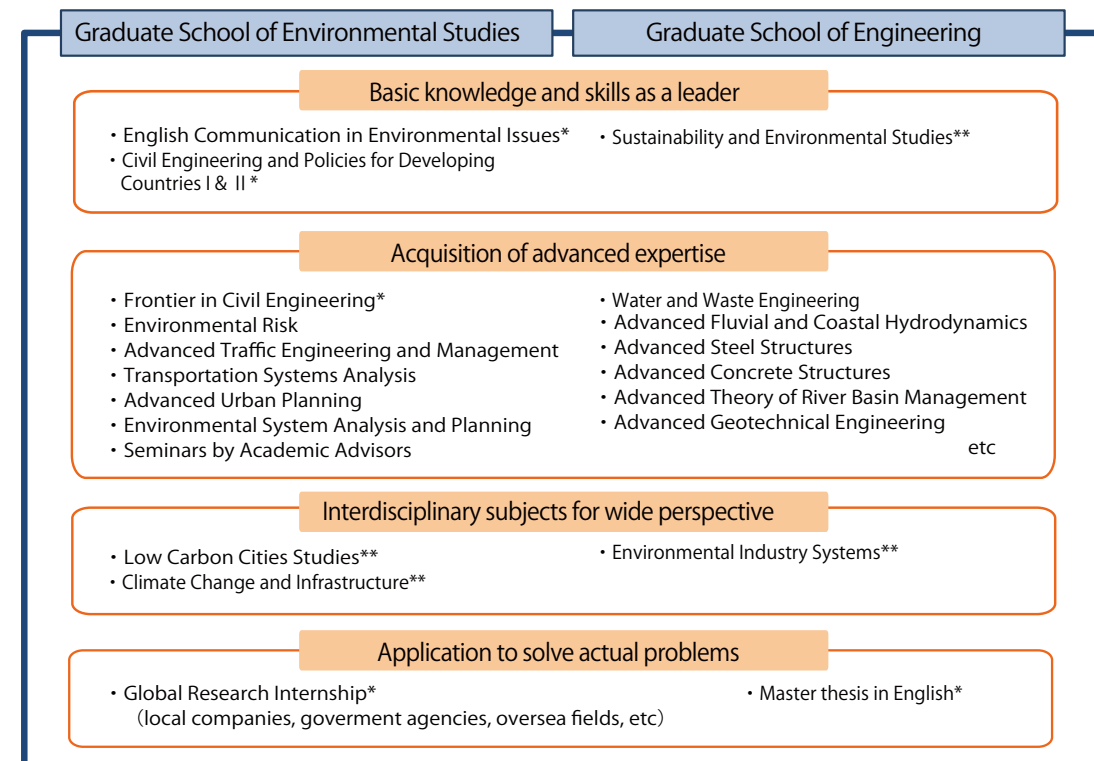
Graduate School of Environmental Studies

Graduate School of Engineering

Basic knowledge and skills as a leader

・English Communication in Environmental Issues*
・Civil Engineering and Policies for Developing Countries Ⅰ& Ⅱ*

・Sustainability and Environmental Studies**

Acquisition of advanced expertise

・Frontier in Civil Engineering*
・Environmental Risk
・Advanced Traffic Engineering and Management
・Transportation Systems Analysis
・Advanced Urban Planning
・Environmental System Analysis and Planning
・Seminars by Academic Advisors

・Water and Waste Engineering
・Advanced Fluvial and Coastal Hydrodynamics
・Advanced Steel Structures
・Advanced Concrete Structures
・Advanced Theory of River Basin Management
・Advanced Geotechnical Engineering
etc

Interdisciplinary subjects for wide perspective

・Low Carbon Cities Studies**
・Climate Change and Infrastructure**

・Environmental Industry Systems**

Application to solve actual problems

・Global Research Internship*
(local companies, goverment agencies, oversea fields, etc)

・Master thesis in English*